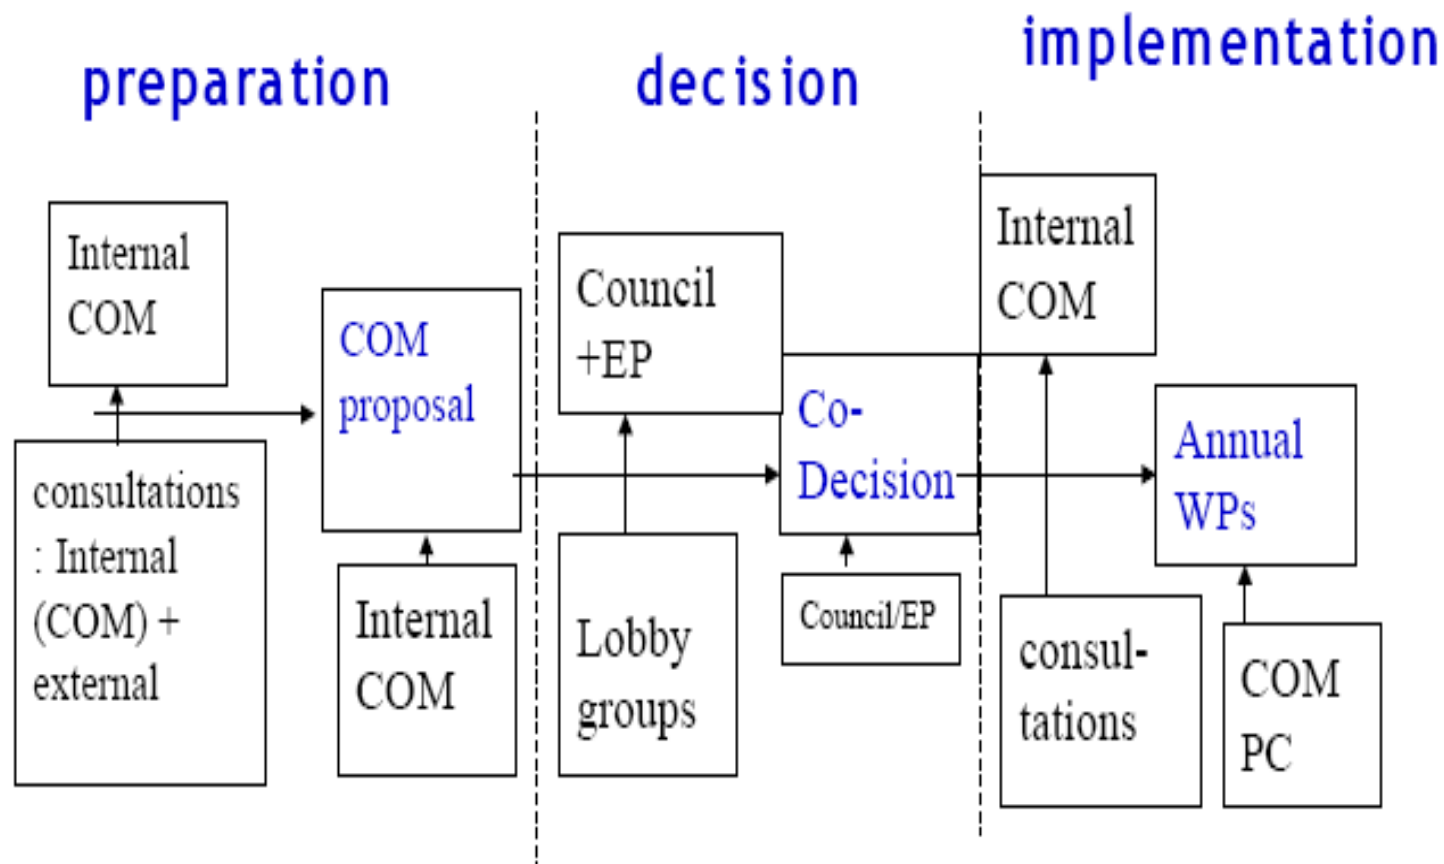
preparation

decision

implementation

Internal COM

consultations : Internal (COM) + external

COM proposal

Internal COM

Council +EP

Lobby groups

Co-Decision

Council/EP

Internal COM

consul-tations

Annual WPs

COM PC